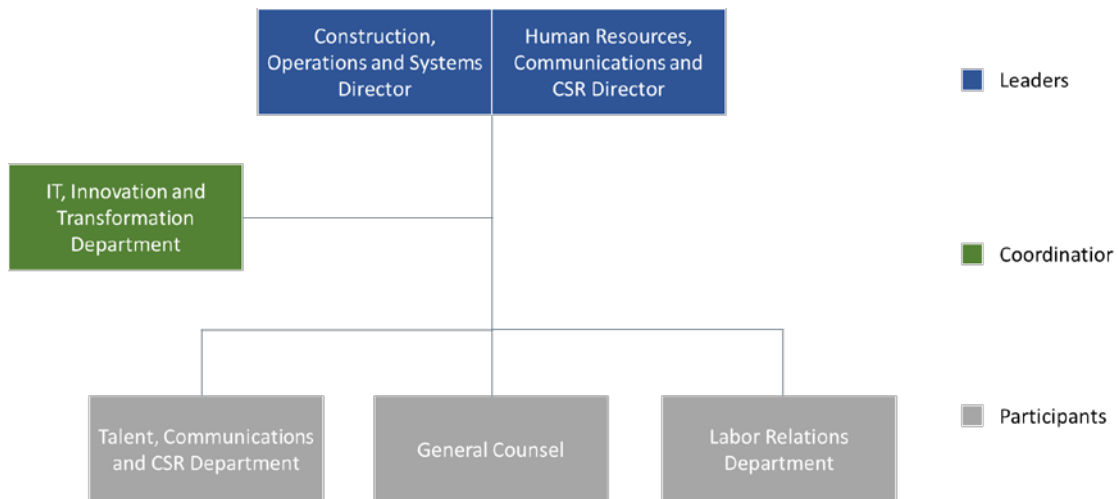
Construction, Operations and Systems Director

Human Resources, Communications and CSR Director

Leaders

IT, Innovation and Transformation Department

Coordinatior

Talent, Communications and CSR Department

General Counsel

Labor Relations Department

Participants